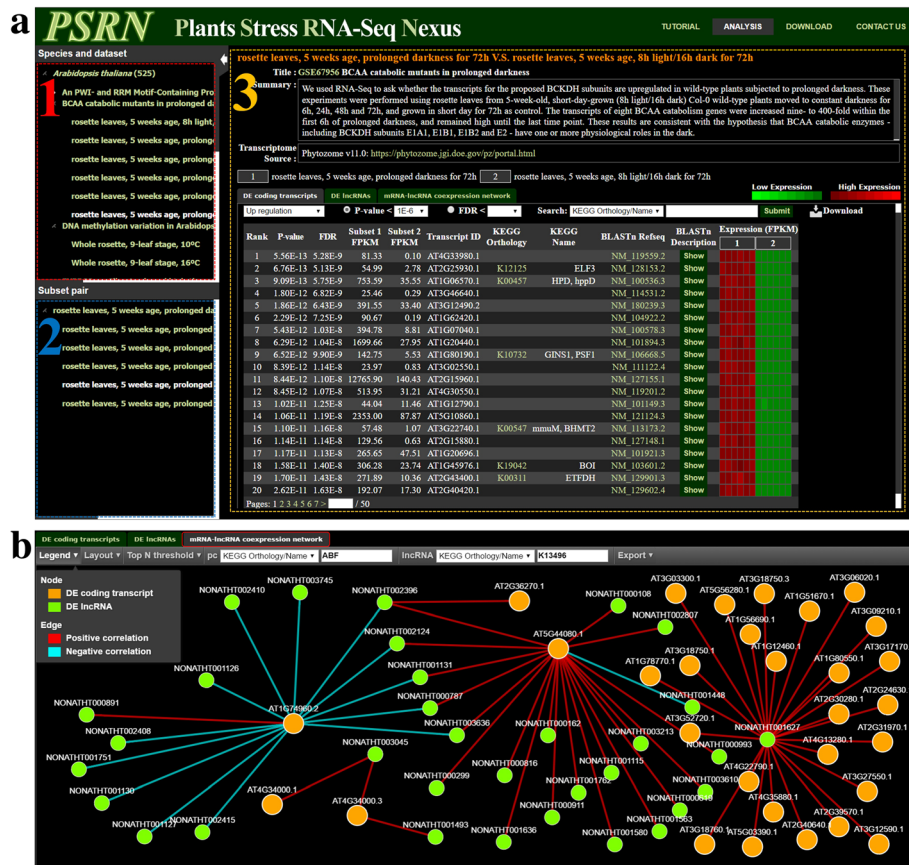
a

PSRN Plants Stress RNA-Seq Nexus

TUTORIAL ANALYSIS DOWNLOAD CONTACT US

Species and dataset

Arabidopsis thaliana (525)

1

An PWI- and RRM Motif-Containing Pro
BCAA catabolic mutants in prolonged da
rosette leaves, 5 weeks age, 8h light,
rosette leaves, 5 weeks age, prolonge
rosette leaves, 5 weeks age, prolonge
rosette leaves, 5 weeks age, prolonge
rosette leaves, 5 weeks age, prolonge
rosette leaves, 5 weeks age, prolonge
rosette leaves, 5 weeks age, prolonge
DNA methylation variation in Arabidops
Whole rosette, 9-leaf stage, 10ºC
Whole rosette, 9-leaf stage, 16ºC

Subset pair

2

rosette leaves, 5 weeks age, prolonged da
rosette leaves, 5 weeks age, prolonged
rosette leaves, 5 weeks age, prolonged
rosette leaves, 5 weeks age, prolonged
rosette leaves, 5 weeks age, prolonged
rosette leaves, 5 weeks age, prolonged

rosette leaves, 5 weeks age, prolonged darkness for 72h V.S. rosette leaves, 5 weeks age, 8h light/16h dark for 72h

Title : GSE67956 BCAA catabolic mutants in prolonged darkness

3

Summary : We used RNA-Seq to ask whether the transcripts for the proposed BCKDH subunits are upregulated in wild-type plants subjected to prolonged darkness. These experiments were performed using rosette leaves from 5-week-old, short-day-grown (8h light/16h dark) Col-0 wild-type plants moved to constant darkness for 6h, 24h, 48h and 72h, and grown in short day for 72h as control. The transcripts of eight BCAA catabolism genes were increased nine- to 400-fold within the first 6h of prolonged darkness, and remained high until the last time point. These results are consistent with the hypothesis that BCAA catabolic enzymes - including BCKDH subunits E1A1, E1B1, E1B2 and E2 - have one or more physiological roles in the dark.

Transcriptome Source : Phytozome v11.0: https://phytozome.jgi.doe.gov/pz/portal.html

1 rosette leaves, 5 weeks age, prolonged darkness for 72h 2 rosette leaves, 5 weeks age, 8h light/16h dark for 72h

DE coding transcripts DE lncRNAs mRNA-lncRNA coexpression network

Low Expression High Expression

Up regulation P-value < 1E-6 FDR < Search: KEGG Orthology/Name Submit Download

| Rank | P-value | FDR | Subset 1 FPKM | Subset 2 FPKM | Transcript ID | KEGG Orthology | KEGG Name | BLASTn Refseq | BLASTn Description | Expression (FPKM) 1 | 2 |
|---|---|---|---|---|---|---|---|---|---|---|---|
| 1 | 5.56E-13 | 5.28E-9 | 81.33 | 0.10 | AT4G33980.1 | | | NM_119559.2 | Show | | |
| 2 | 6.76E-13 | 5.13E-9 | 54.99 | 2.78 | AT2G25930.1 | K12125 | ELF3 | NM_128153.2 | Show | | |
| 3 | 9.09E-13 | 5.75E-9 | 753.59 | 35.55 | AT1G06570.1 | K00457 | HPD, hppD | NM_100536.3 | Show | | |
| 4 | 1.80E-12 | 6.82E-9 | 25.46 | 0.29 | AT3G46640.1 | | | NM_114531.2 | Show | | |
| 5 | 1.86E-12 | 6.43E-9 | 391.55 | 33.40 | AT3G12490.2 | | | NM_180239.3 | Show | | |
| 6 | 2.29E-12 | 7.25E-9 | 90.67 | 0.19 | AT1G62420.1 | | | NM_104922.2 | Show | | |
| 7 | 5.43E-12 | 1.03E-8 | 394.78 | 8.81 | AT1G07040.1 | | | NM_100578.3 | Show | | |
| 8 | 6.29E-12 | 1.04E-8 | 1699.66 | 27.95 | AT1G20440.1 | | | NM_101894.3 | Show | | |
| 9 | 6.52E-12 | 9.90E-9 | 142.75 | 5.53 | AT1G80190.1 | K10732 | GINS1, PSF1 | NM_106668.5 | Show | | |
| 10 | 8.39E-12 | 1.14E-8 | 23.97 | 0.83 | AT3G02550.1 | | | NM_111122.4 | Show | | |
| 11 | 8.44E-12 | 1.10E-8 | 12765.90 | 140.43 | AT2G15960.1 | | | NM_127155.1 | Show | | |
| 12 | 8.45E-12 | 1.07E-8 | 513.95 | 31.21 | AT4G30550.1 | | | NM_119201.2 | Show | | |
| 13 | 1.02E-11 | 1.25E-8 | 44.04 | 11.46 | AT1G12790.1 | | | NM_101149.3 | Show | | |
| 14 | 1.06E-11 | 1.19E-8 | 2353.00 | 87.87 | AT5G10860.1 | | | NM_121124.3 | Show | | |
| 15 | 1.10E-11 | 1.16E-8 | 57.48 | 1.07 | AT3G22740.1 | K00547 | mmuM, BHMT2 | NM_113173.2 | Show | | |
| 16 | 1.14E-11 | 1.14E-8 | 129.56 | 0.63 | AT2G15880.1 | | | NM_127148.1 | Show | | |
| 17 | 1.17E-11 | 1.13E-8 | 265.65 | 47.51 | AT1G20696.1 | | | NM_101921.3 | Show | | |
| 18 | 1.58E-11 | 1.40E-8 | 306.28 | 23.74 | AT1G45976.1 | K19042 | BOI | NM_103601.2 | Show | | |
| 19 | 1.70E-11 | 1.43E-8 | 271.89 | 10.36 | AT2G43400.1 | K00311 | ETFDH | NM_129901.3 | Show | | |
| 20 | 2.62E-11 | 1.63E-8 | 192.07 | 17.30 | AT2G40420.1 | | | NM_129602.4 | Show | | |

Pages: 1 2 3 4 5 6 7 > / 50

b

DE coding transcripts DE lncRNAs mRNA-lncRNA coexpression network

Legend Layout Top N threshold pc KEGG Orthology/Name ABF lncRNA KEGG Orthology/Name K13496 Export

Node
DE coding transcript
DE lncRNA
Edge
Positive correlation
Negative correlation

NONATHT003745 NONATHT002410 NONATHT002396 AT2G36270.1 NONATHT000108 AT3G03300.1 AT3G18750.3 AT3G06020.1 AT5G56280.1 AT1G51670.1 NONATHT002807 AT3G09210.1 AT1G56690.1 NONATHT002124 AT5G44080.1 AT1G12460.1 AT3G17170 NONATHT001126 NONATHT001131 AT3G18750.1 AT1G80550.1 AT1G78770.1 AT2G24630 NONATHT000787 NONATHT001448 AT2G30280.1 NONATHT000891 AT1G74960.2 NONATHT003636 AT3G52720.1 NONATHT001627 AT2G31970.1 NONATHT002408 NONATHT000162 NONATHT003213 AT4G13280.1 NONATHT003045 NONATHT000993 NONATHT001751 AT4G22790.1 NONATHT000816 NONATHT001115 NONATHT003610 AT3G27550.1 NONATHT000299 NONATHT001762 AT4G34000.1 NONATHT001130 NONATHT000640 AT4G35880.1 AT4G34000.3 NONATHT000911 NONATHT001563 AT2G39570.1 NONATHT001127 NONATHT002415 NONATHT001493 NONATHT001636 NONATHT001580 AT3G18760.1 AT5G03390.1 AT2G40640.1 AT3G12590.1